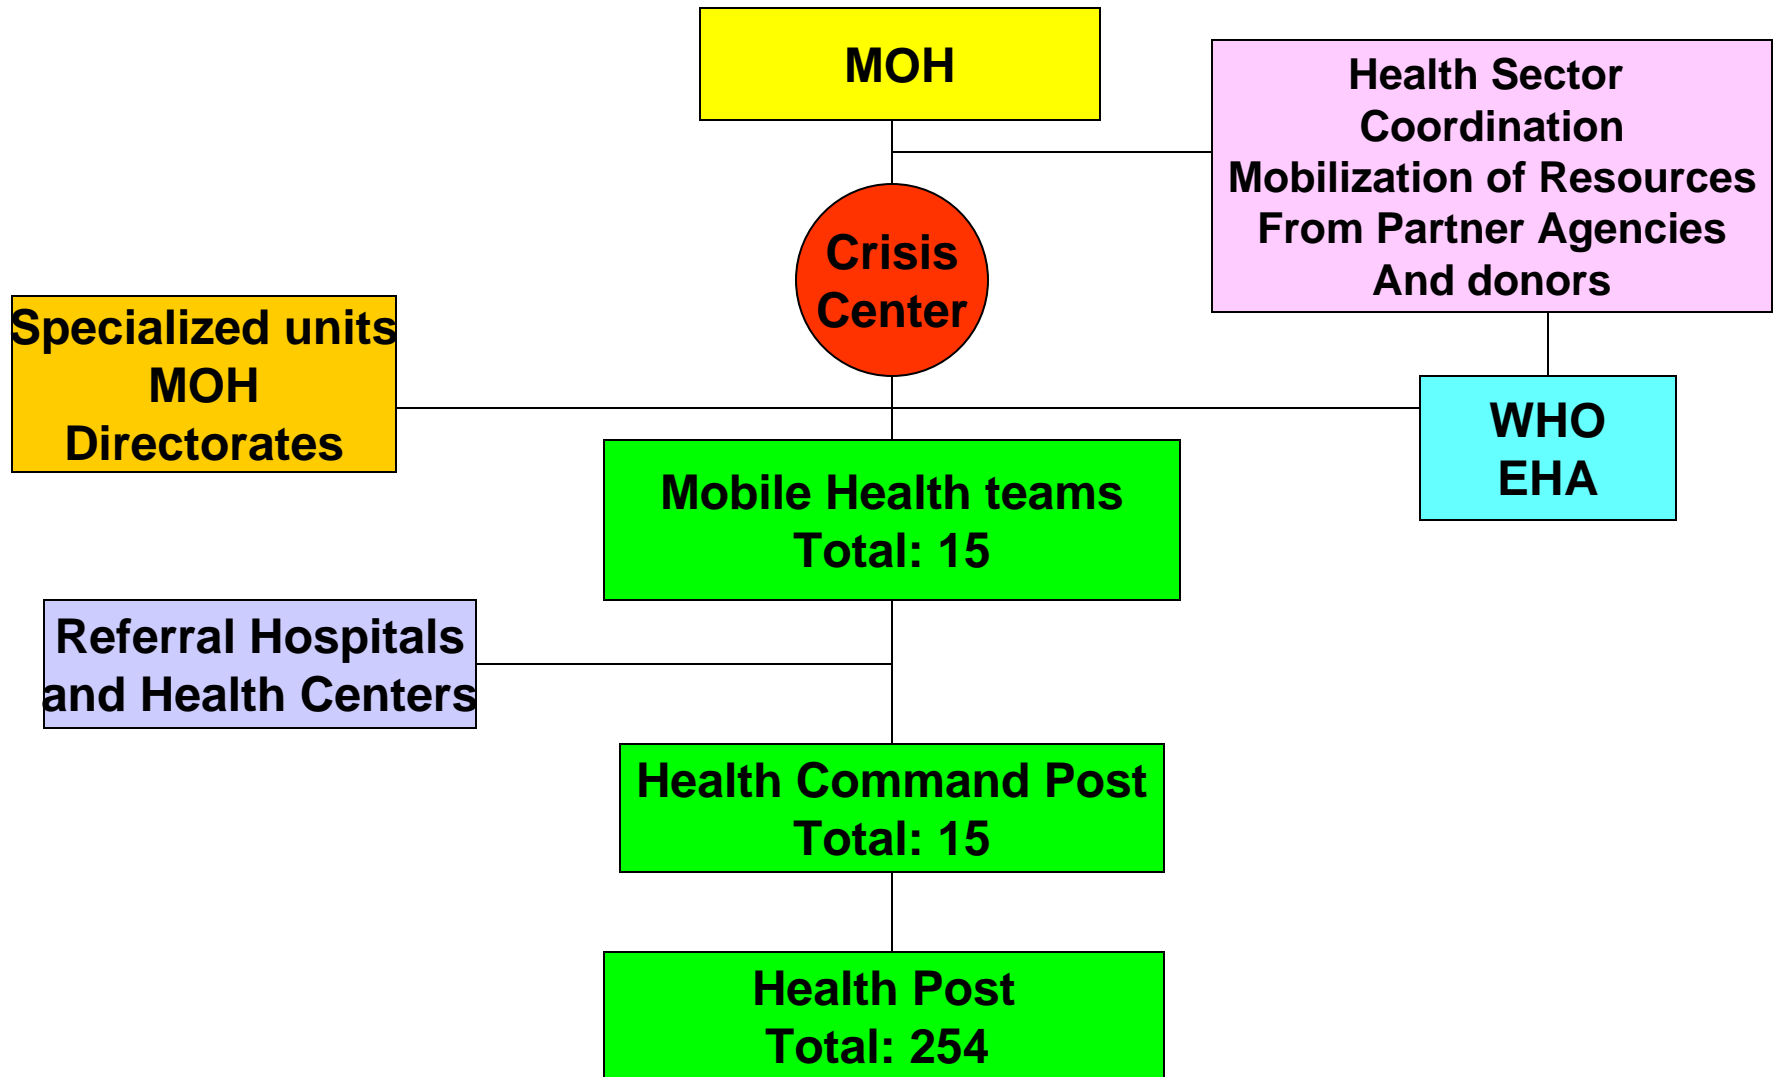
MOH

Health Sector
Coordination
Mobilization of Resources
From Partner Agencies
And donors

Crisis
Center

Specialized units
MOH
Directorates

WHO
EHA

Mobile Health teams
Total: 15

Referral Hospitals
and Health Centers

Health Command Post
Total: 15

Health Post
Total: 254